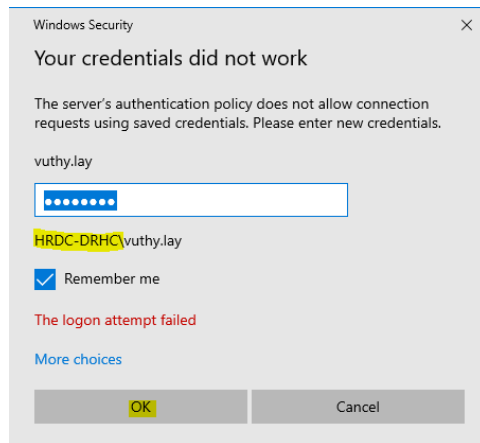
Windows Security

×

Your credentials did not work

The server's authentication policy does not allow connection requests using saved credentials. Please enter new credentials.

vuthy.lay

••••••••

HRDC-DRHC\vuthy.lay

Remember me

The logon attempt failed

More choices

OK

Cancel